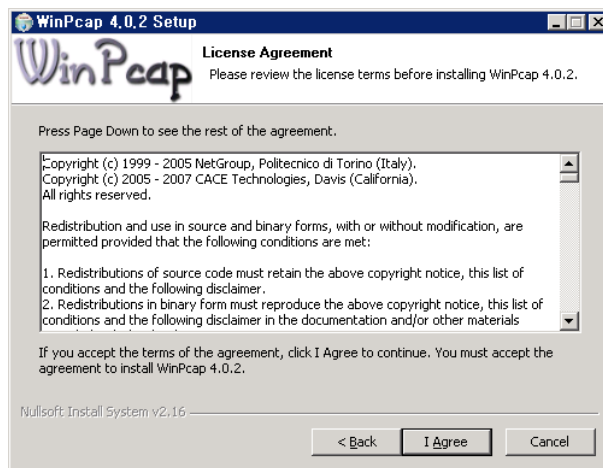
WinPcap 4.0.2 Setup

WinPcap

License Agreement

Please review the license terms before installing WinPcap 4.0.2.

Press Page Down to see the rest of the agreement.

Copyright (c) 1999 - 2005 NetGroup, Politecnico di Torino (Italy).
Copyright (c) 2005 - 2007 CACE Technologies, Davis (California).
All rights reserved.

Redistribution and use in source and binary forms, with or without modification, are permitted provided that the following conditions are met:

1. Redistributions of source code must retain the above copyright notice, this list of conditions and the following disclaimer.
2. Redistributions in binary form must reproduce the above copyright notice, this list of conditions and the following disclaimer in the documentation and/or other materials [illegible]

If you accept the terms of the agreement, click I Agree to continue. You must accept the agreement to install WinPcap 4.0.2.

Nullsoft Install System v2.16

< Back

I Agree

Cancel